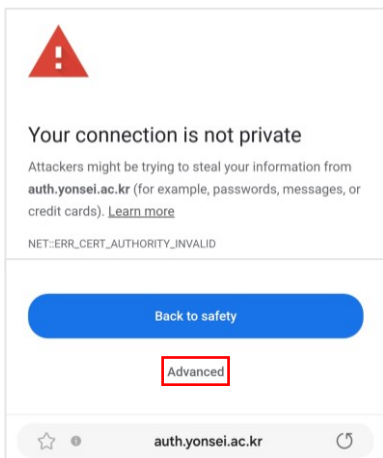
Your connection is not private

Attackers might be trying to steal your information from auth.yonsei.ac.kr (for example, passwords, messages, or credit cards). Learn more

NET::ERR_CERT_AUTHORITY_INVALID

Back to safety

Advanced

auth.yonsei.ac.kr